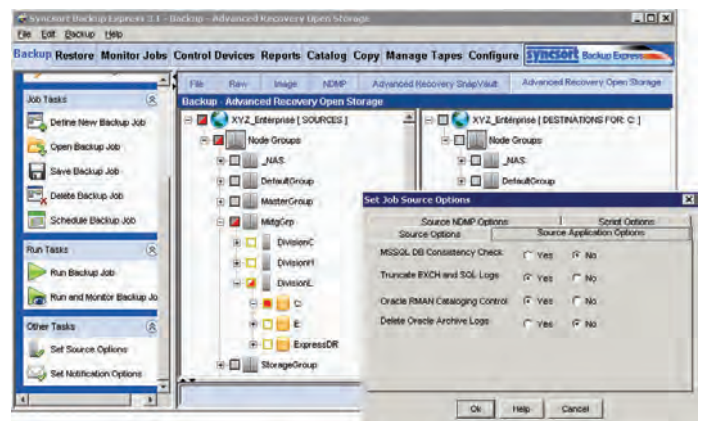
Syncsort Backup Express 3.1 - Backup - Advanced Recovery Open Storage

File Edit Backup Help

Backup Restore Monitor Jobs Control Devices Reports Catalog Copy Manage Tapes Configure syncsort Backup Express

Job Tasks

Define New Backup Job

Open Backup Job

Save Backup Job

Delete Backup Job

Schedule Backup Job

Run Tasks

Run Backup Job

Run and Monitor Backup Jo

Other Tasks

Set Source Options

Set Notification Options

File Raw Image NDMP Advanced Recovery SnapVault Advanced Recovery Open Storage

Backup - Advanced Recovery Open Storage

XYZ_Enterprise [ SOURCES ]

Node Groups

_NAS

DefaultGroup

MasterGroup

MktgGrp

DivisionC

DivisionH

DivisionL

C:

E:

ExpressDR

StorageGroup

XYZ_Enterprise [ DESTINATIONS FOR: C: ]

Node Groups

_NAS

DefaultGroup

Set Job Source Options

Source NDMP Options

Script Options

Source Options

Source Application Options

MSSQL DB Consistency Check Yes No

Truncate EXCH and SQL Logs Yes No

Oracle RMAN Cataloging Control Yes No

Delete Oracle Archive Logs Yes No

Ok Help Cancel